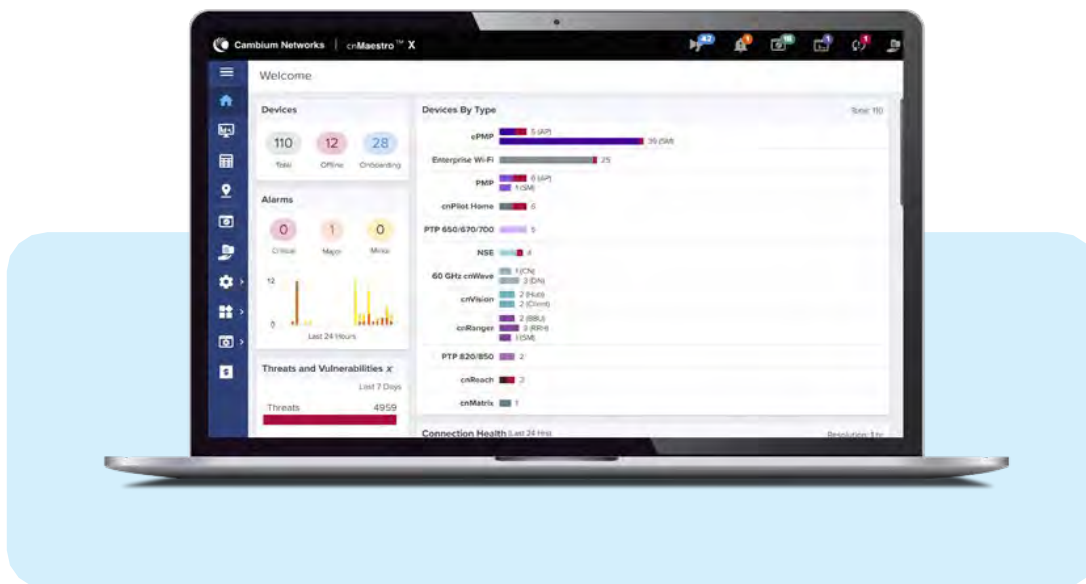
Cambium Networks | cnMaestro™ X

42 1 18 1 1

Welcome

Devices

110 Total
12 Offline
28 Onboarding

Alarms

0 Critical
1 Major
0 Minor

12
0
Last 24 Hours

Threats and Vulnerabilities X

Last 7 Days

Threats 4959

Devices By Type

Total: 110

cPMP 5 (AP) 39 (SM)
Enterprise Wi-Fi 25
PMP 6 (AP) 1 (SM)
cnPilot Home 6
PTP 650/670/700 5
NSE 4
60 GHz cnWave 1 (CN) 3 (DN)
cnVision 2 (Hub) 2 (Client)
cnRanger 2 (BBU) 3 (RRH) 1 (SM)
PTP 820/850 2
cnReach 2
cnMatrix 1

Connection Health Last 24 Hrs

Resolution: 1 hr